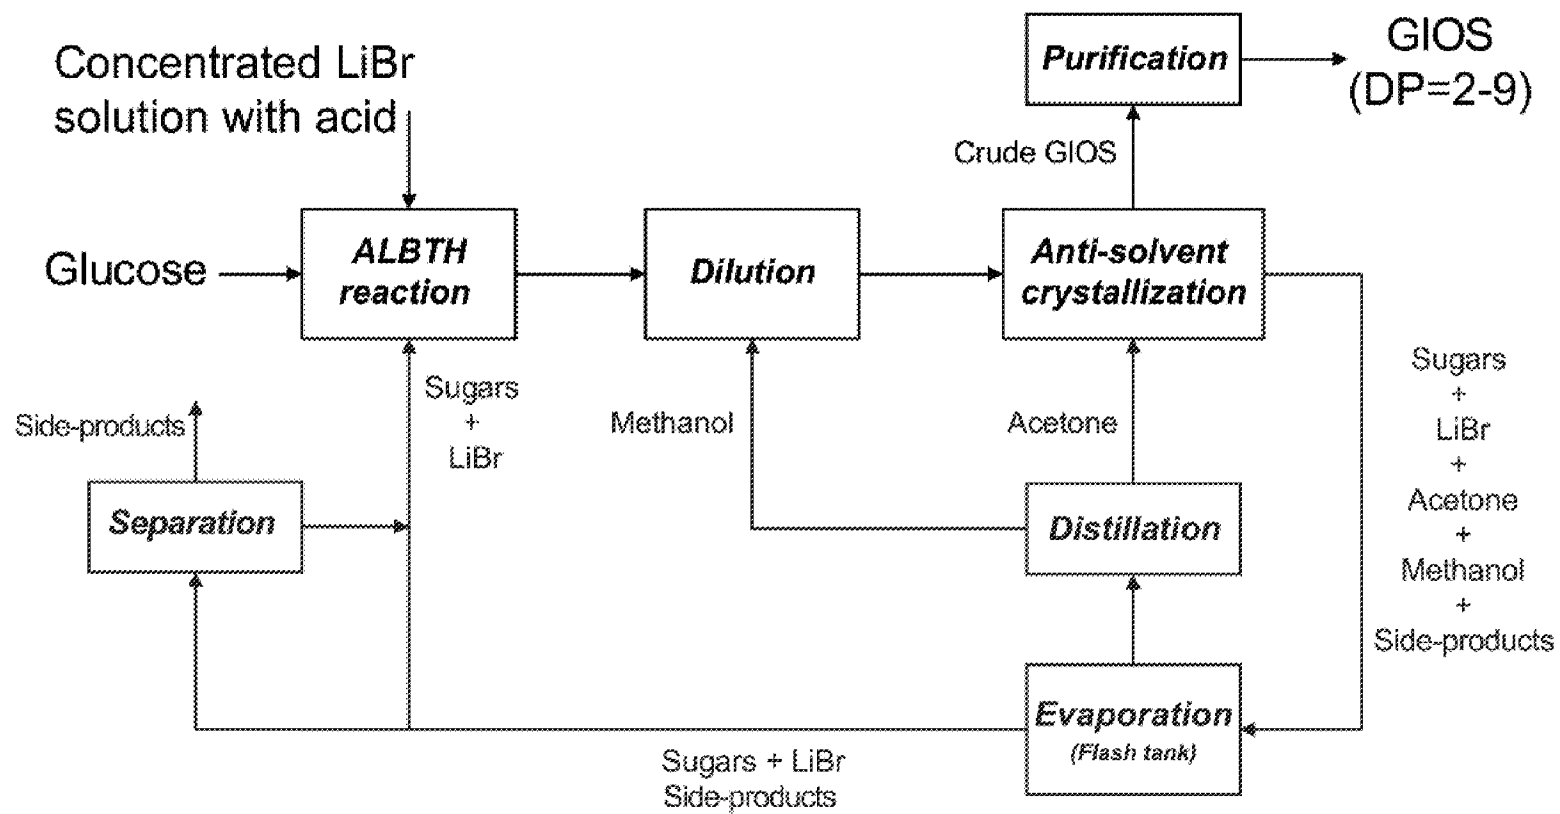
Concentrated LiBr solution with acid

Purification

GIOS (DP=2-9)

Crude GIOS

Glucose

ALBTH reaction

Dilution

Anti-solvent crystallization

Side-products

Sugars + LiBr

Methanol

Acetone

Sugars + LiBr + Acetone + Methanol + Side-products

Separation

Distillation

Evaporation (Flash tank)

Sugars + LiBr Side-products